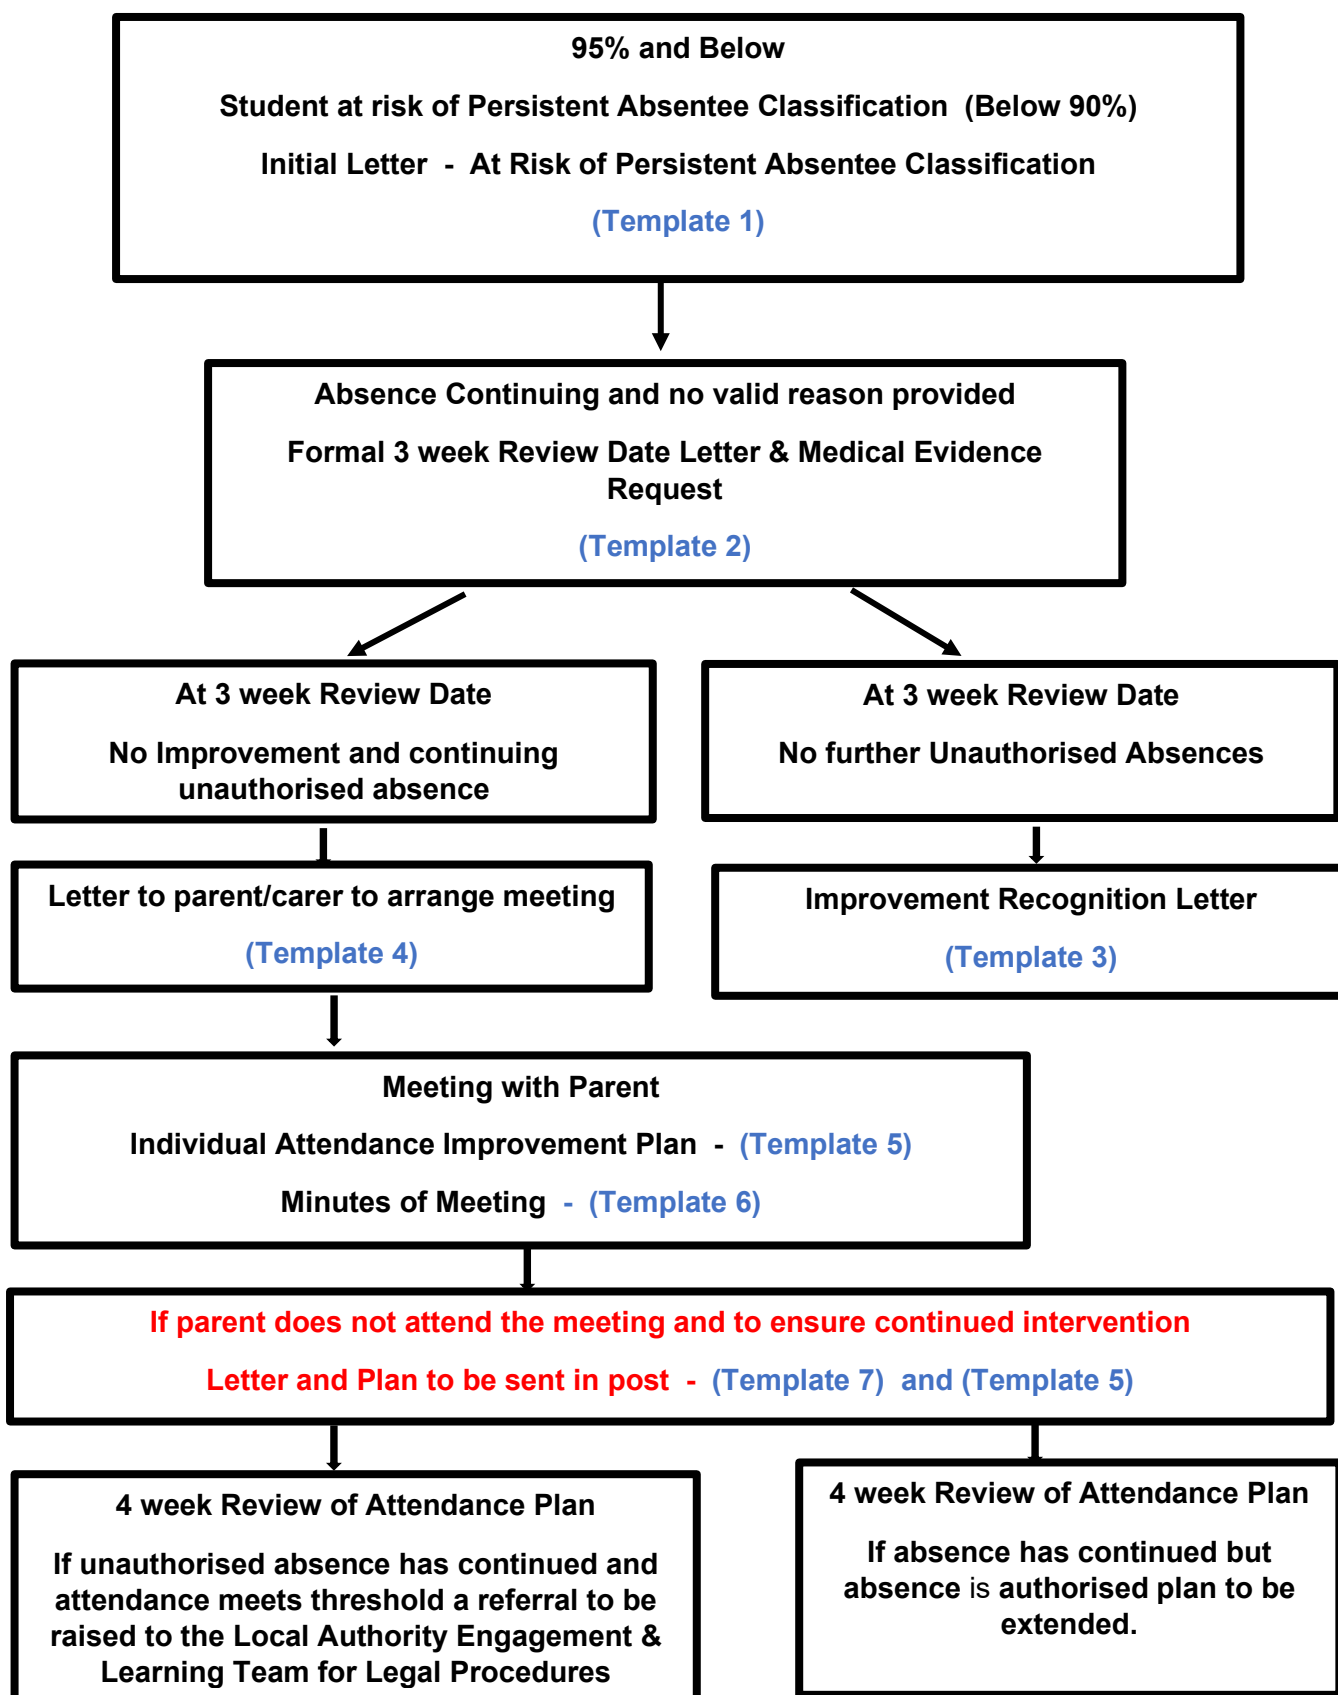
95% and Below

Student at risk of Persistent Absentee Classification (Below 90%)

Initial Letter - At Risk of Persistent Absentee Classification

(Template 1)

Absence Continuing and no valid reason provided

Formal 3 week Review Date Letter & Medical Evidence Request

(Template 2)

At 3 week Review Date

No Improvement and continuing unauthorised absence

Letter to parent/carer to arrange meeting

(Template 4)

At 3 week Review Date

No further Unauthorised Absences

Improvement Recognition Letter

(Template 3)

Meeting with Parent

Individual Attendance Improvement Plan - (Template 5)

Minutes of Meeting - (Template 6)

If parent does not attend the meeting and to ensure continued intervention

Letter and Plan to be sent in post - (Template 7) and (Template 5)

4 week Review of Attendance Plan

If unauthorised absence has continued and attendance meets threshold a referral to be raised to the Local Authority Engagement & Learning Team for Legal Procedures

4 week Review of Attendance Plan

If absence has continued but absence is authorised plan to be extended.